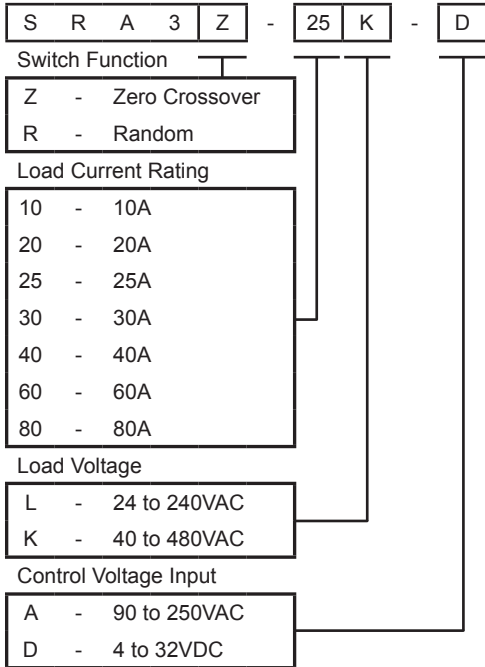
S R A 3 Z - 25 K - D

Switch Function
Z - Zero Crossover
R - Random

Load Current Rating
10 - 10A
20 - 20A
25 - 25A
30 - 30A
40 - 40A
60 - 60A
80 - 80A

Load Voltage
L - 24 to 240VAC
K - 40 to 480VAC

Control Voltage Input
A - 90 to 250VAC
D - 4 to 32VDC